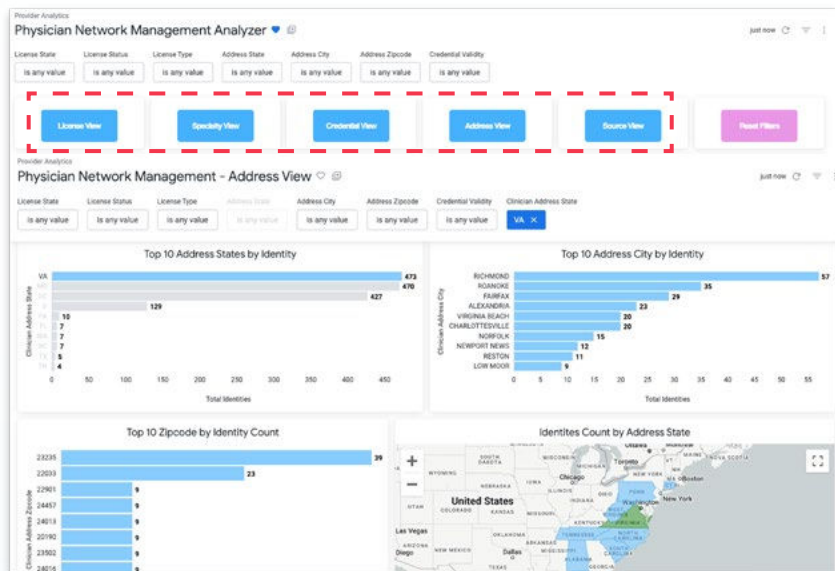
Provider Analytics

Physician Network Management Analyzer

just now

| License State | License Status | License Type | Address State | Address City | Address Zipcode | Credential Validity |
|---|---|---|---|---|---|---|
| is any value | is any value | is any value | is any value | is any value | is any value | is any value |

License View

Specialty View

Credential View

Address View

Source View

Reset Filters

Provider Analytics

Physician Network Management - Address View

just now

| License State | License Status | License Type | Address State | Address City | Address Zipcode | Credential Validity | Clinician Address State |
|---|---|---|---|---|---|---|---|
| is any value | is any value | is any value | is any value | is any value | is any value | is any value | VA ✕ |

Top 10 Address States by Identity

VA 473
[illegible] 470
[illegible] 427
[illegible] 129
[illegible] 10
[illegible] 7
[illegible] 7
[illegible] 7
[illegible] 5
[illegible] 4

Clinician Address State

0 50 100 150 200 250 300 350 400 450

Total Identities

Top 10 Address City by Identity

RICHMOND 57
ROANOKE 35
FAIRFAX 29
ALEXANDRIA 23
VIRGINIA BEACH 20
CHARLOTTESVILLE 20
NORFOLK 15
NEWPORT NEWS 12
RESTON 11
LOW MOOR 9

Clinician Address City

0 5 10 15 20 25 30 35 40 45 50 55

Total Identities

Top 10 Zipcode by Identity Count

23235 39
22033 23
22901 9
24457 9
24013 9
20190 9
23502 9
24016 9

Clinician Address Zipcode

Identites Count by Address State

+
−

WYOMING
SOUTH DAKOTA
NEBRASKA
United States
COLORADO
KANSAS
Las Vegas
Diego
NEW MEXICO
Dallas
Chicago
Toronto
New York
Washington
MISSOURI
TENNESSEE